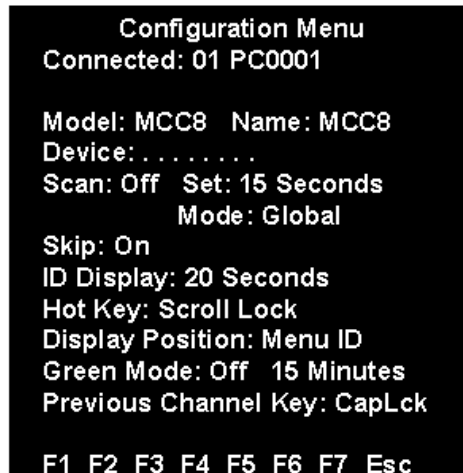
Configuration Menu
Connected: 01 PC0001

Model: MCC8 Name: MCC8
Device: . . . . . . . .
Scan: Off Set: 15 Seconds
Mode: Global
Skip: On
ID Display: 20 Seconds
Hot Key: Scroll Lock
Display Position: Menu ID
Green Mode: Off 15 Minutes
Previous Channel Key: CapLck

F1 F2 F3 F4 F5 F6 F7 Esc